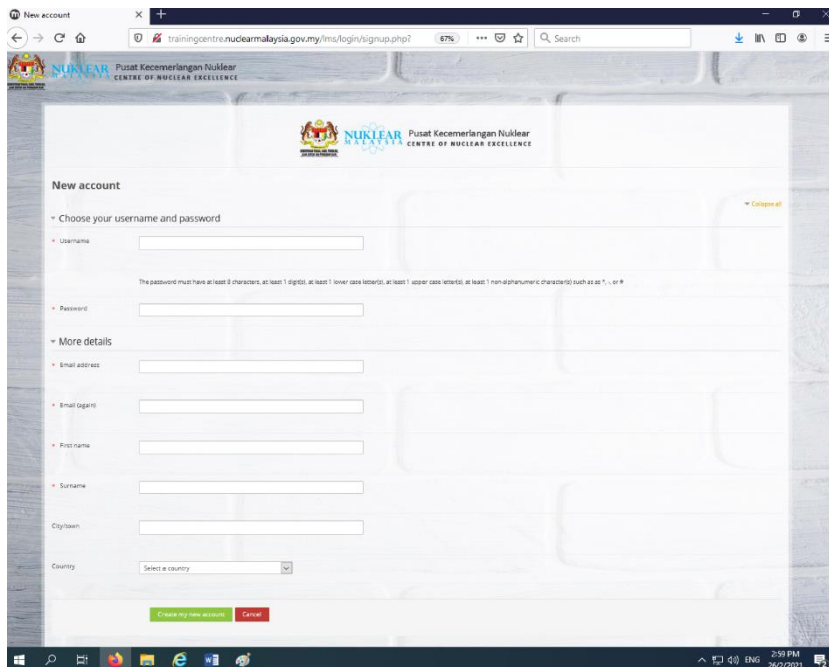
New account

trainingcentre.nuclearmalaysia.gov.my/lms/login/signup.php?

67%

Search

NUKLEAR MALAYSIA Pusat Kecemerlangan Nuklear CENTRE OF NUCLEAR EXCELLENCE

NUKLEAR MALAYSIA Pusat Kecemerlangan Nuklear CENTRE OF NUCLEAR EXCELLENCE

New account

Collapse all

Choose your username and password

Username

The password must have at least 8 characters, at least 1 digit(s), at least 1 lower case letter(s), at least 1 upper case letter(s), at least 1 non-alphanumeric character(s) such as as *, -, or #

Password

More details

Email address

Email (again)

First name

Surname

City/town

Country

Select a country

Create my new account

Cancel

2:59 PM

26/2/2021

ENG